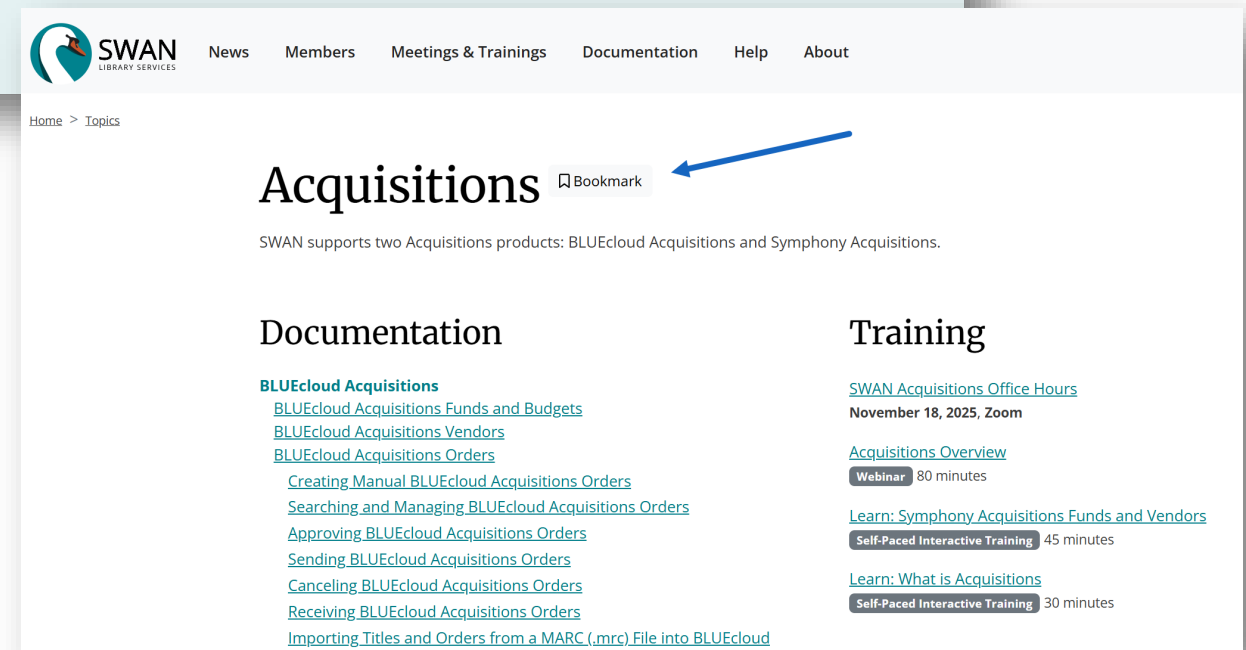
SWAN LIBRARY SERVICES

News Members Meetings & Trainings Documentation Help About

Home > Topics

Acquisitions Bookmark

SWAN supports two Acquisitions products: BLUEcloud Acquisitions and Symphony Acquisitions.

Documentation

BLUEcloud Acquisitions
BLUEcloud Acquisitions Funds and Budgets
BLUEcloud Acquisitions Vendors
BLUEcloud Acquisitions Orders
Creating Manual BLUEcloud Acquisitions Orders
Searching and Managing BLUEcloud Acquisitions Orders
Approving BLUEcloud Acquisitions Orders
Sending BLUEcloud Acquisitions Orders
Canceling BLUEcloud Acquisitions Orders
Receiving BLUEcloud Acquisitions Orders
Importing Titles and Orders from a MARC (.mrc) File into BLUEcloud

Training

SWAN Acquisitions Office Hours
November 18, 2025, Zoom

Acquisitions Overview
Webinar 80 minutes

Learn: Symphony Acquisitions Funds and Vendors
Self-Paced Interactive Training 45 minutes

Learn: What is Acquisitions
Self-Paced Interactive Training 30 minutes